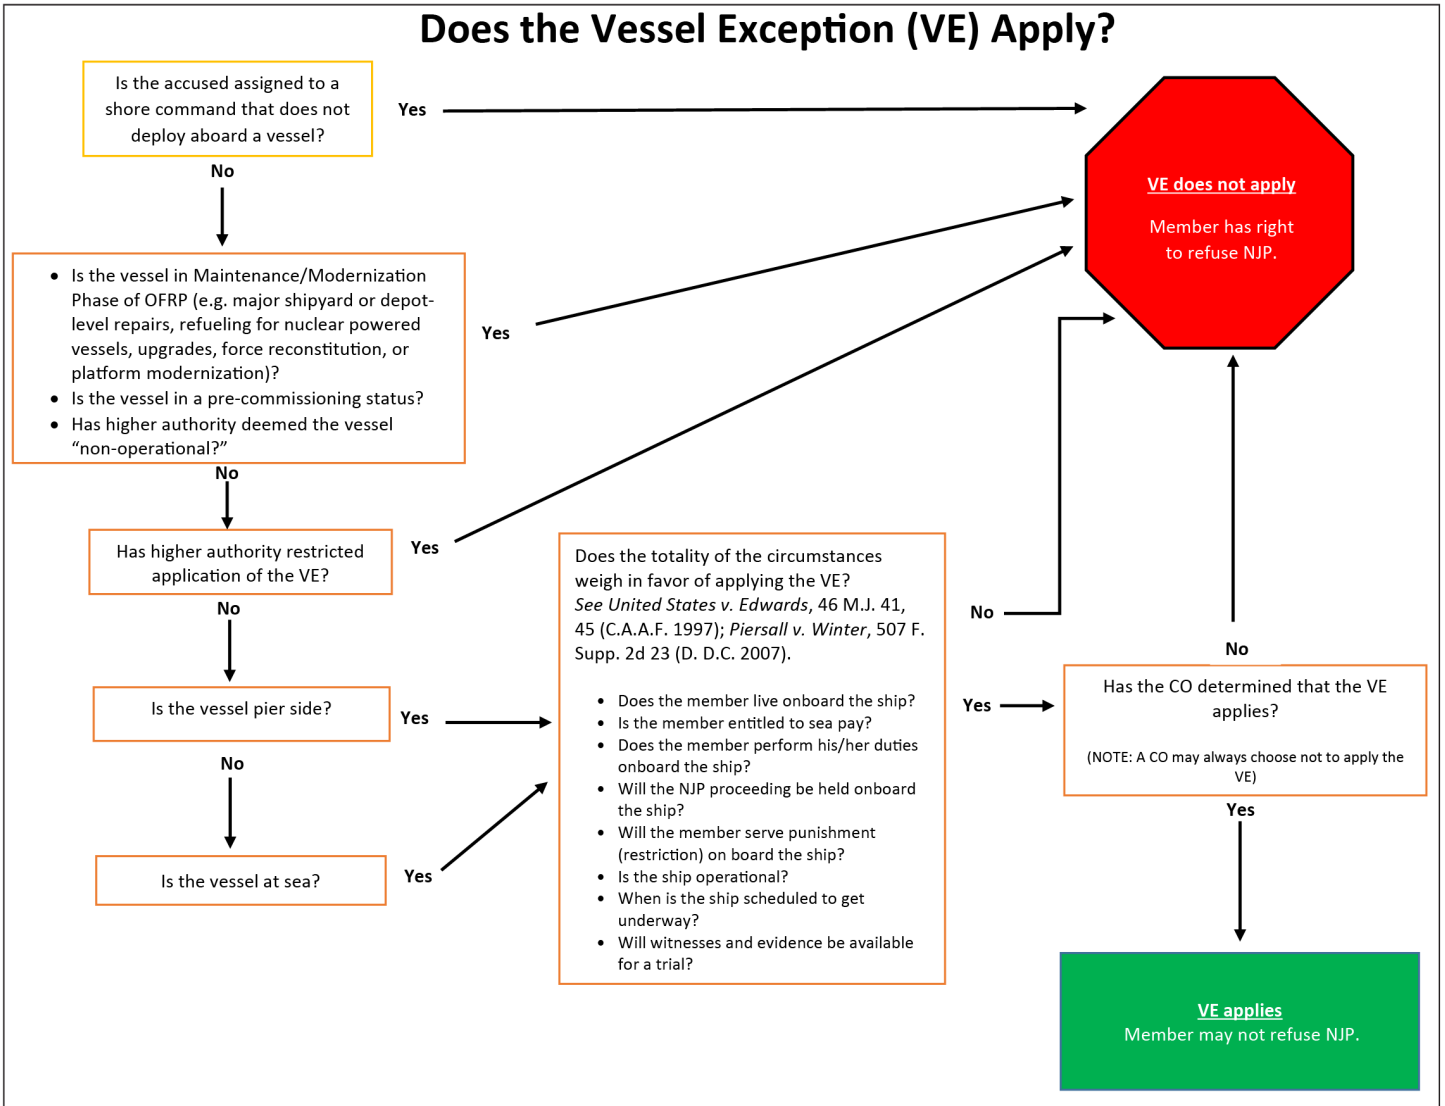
Does the Vessel Exception (VE) Apply?

Is the accused assigned to a shore command that does not deploy aboard a vessel?

Yes

No

VE does not apply

Member has right to refuse NJP.

- Is the vessel in Maintenance/Modernization Phase of OFRP (e.g. major shipyard or depot-level repairs, refueling for nuclear powered vessels, upgrades, force reconstitution, or platform modernization)?
- Is the vessel in a pre-commissioning status?
- Has higher authority deemed the vessel "non-operational?"

Yes

No

Has higher authority restricted application of the VE?

Yes

No

Does the totality of the circumstances weigh in favor of applying the VE? *See United States v. Edwards*, 46 M.J. 41, 45 (C.A.A.F. 1997); *Piersall v. Winter*, 507 F. Supp. 2d 23 (D. D.C. 2007).

- Does the member live onboard the ship?
- Is the member entitled to sea pay?
- Does the member perform his/her duties onboard the ship?
- Will the NJP proceeding be held onboard the ship?
- Will the member serve punishment (restriction) on board the ship?
- Is the ship operational?
- When is the ship scheduled to get underway?
- Will witnesses and evidence be available for a trial?

No

No

Is the vessel pier side?

Yes

Yes

Has the CO determined that the VE applies?

(NOTE: A CO may always choose not to apply the VE)

No

Yes

Is the vessel at sea?

Yes

VE applies
Member may not refuse NJP.